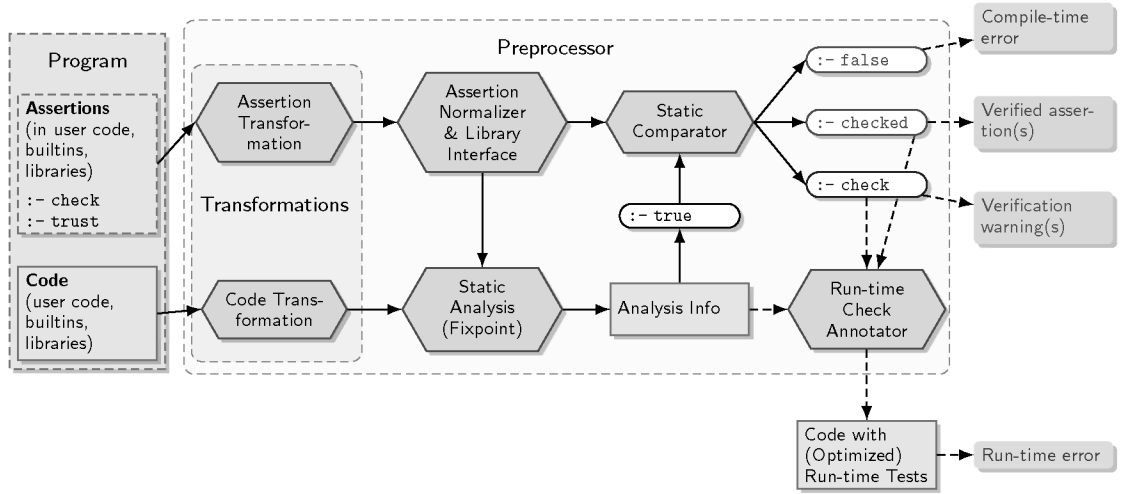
Program

Assertions (in user code, builtins, libraries)
:- check
:- trust

Code (user code, builtins, libraries)

Preprocessor

Transformations

Assertion Transformation

Code Transformation

Assertion Normalizer & Library Interface

Static Analysis (Fixpoint)

Static Comparator

:- true

Analysis Info

:- false

:- checked

:- check

Run-time Check Annotator

Compile-time error

Verified assertion(s)

Verification warning(s)

Code with (Optimized) Run-time Tests

Run-time error